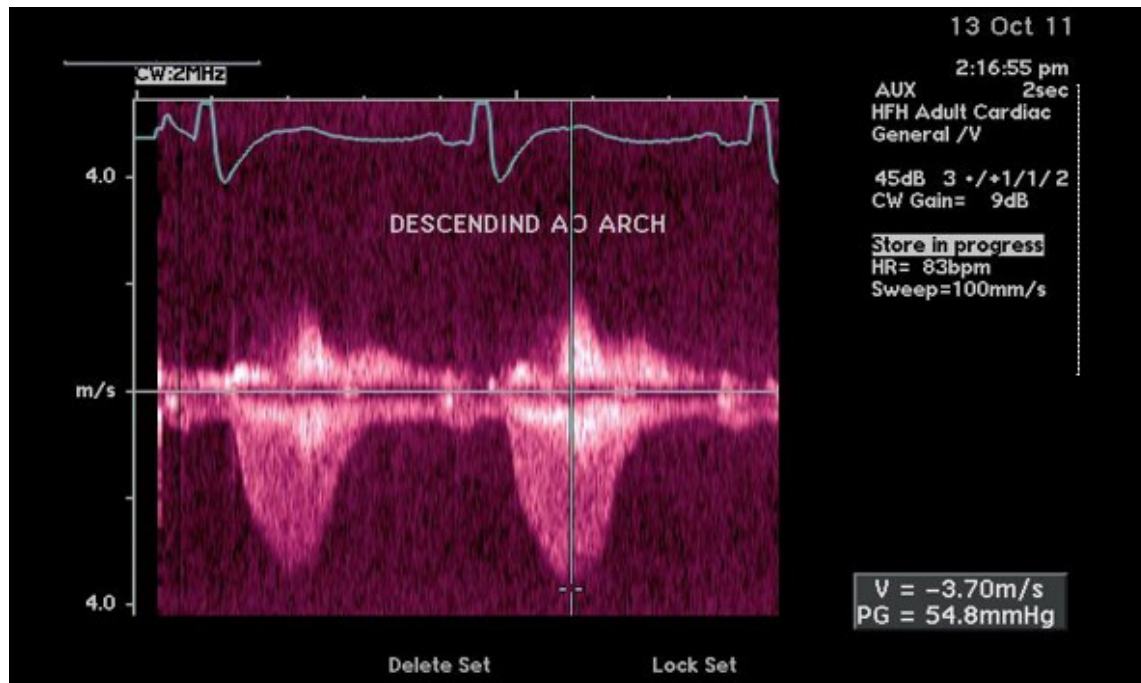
13 Oct 11

CW:2MHz

2:16:55 pm
AUX 2sec
HFH Adult Cardiac
General /V

45dB 3 •/+1/1/2
CW Gain= 9dB

Store in progress
HR= 83bpm
Sweep=100mm/s

4.0

DESCENDIND AO ARCH

m/s

4.0

V = -3.70m/s
PG = 54.8mmHg

Delete Set

Lock Set